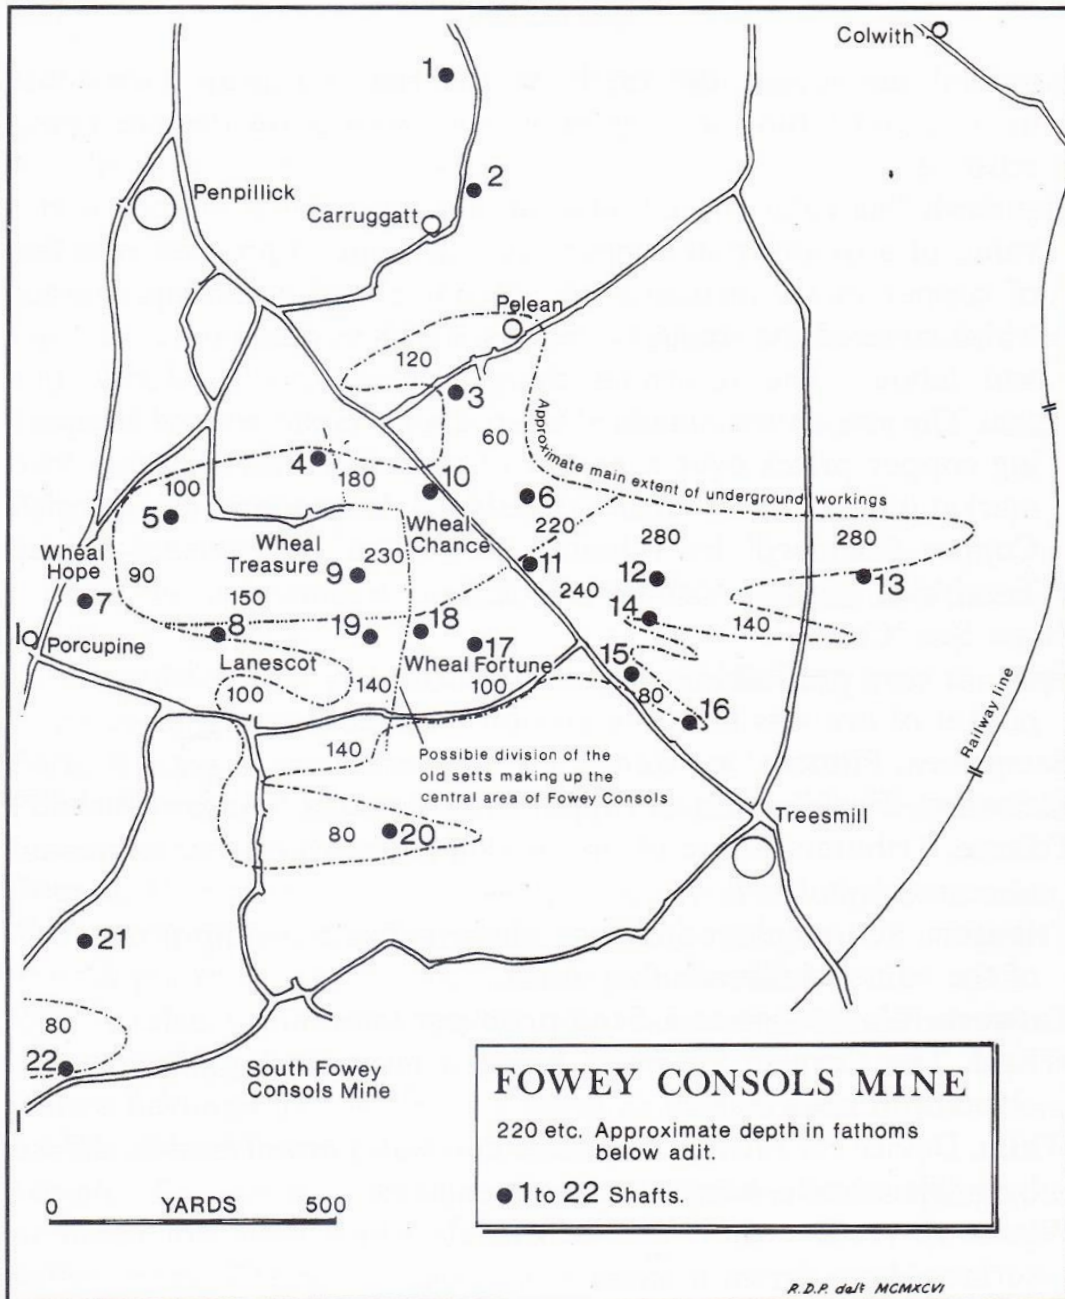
Colwith
1
2
Penpillick
Carruggatt
Pelean
120
3
Approximate main extent of underground workings
60
4
180
10
100
6
5
Wheal Chance
220
280
280
Wheal Hope
Wheal Treasure
9
230
11
12
13
90
7
240
14
150
140
Porcupine
8
19
18
17
15
Lanescot
Wheal Fortune
100
140
100
80
16
Railway line
140
Possible division of the old setts making up the central area of Fowey Consols
Treesmill
80
20
21
80
22
South Fowey Consols Mine

FOWEY CONSOLS MINE
220 etc. Approximate depth in fathoms below adit.
●1 to 22 Shafts.

0 YARDS 500

R.D.P. delt MCMXCVI